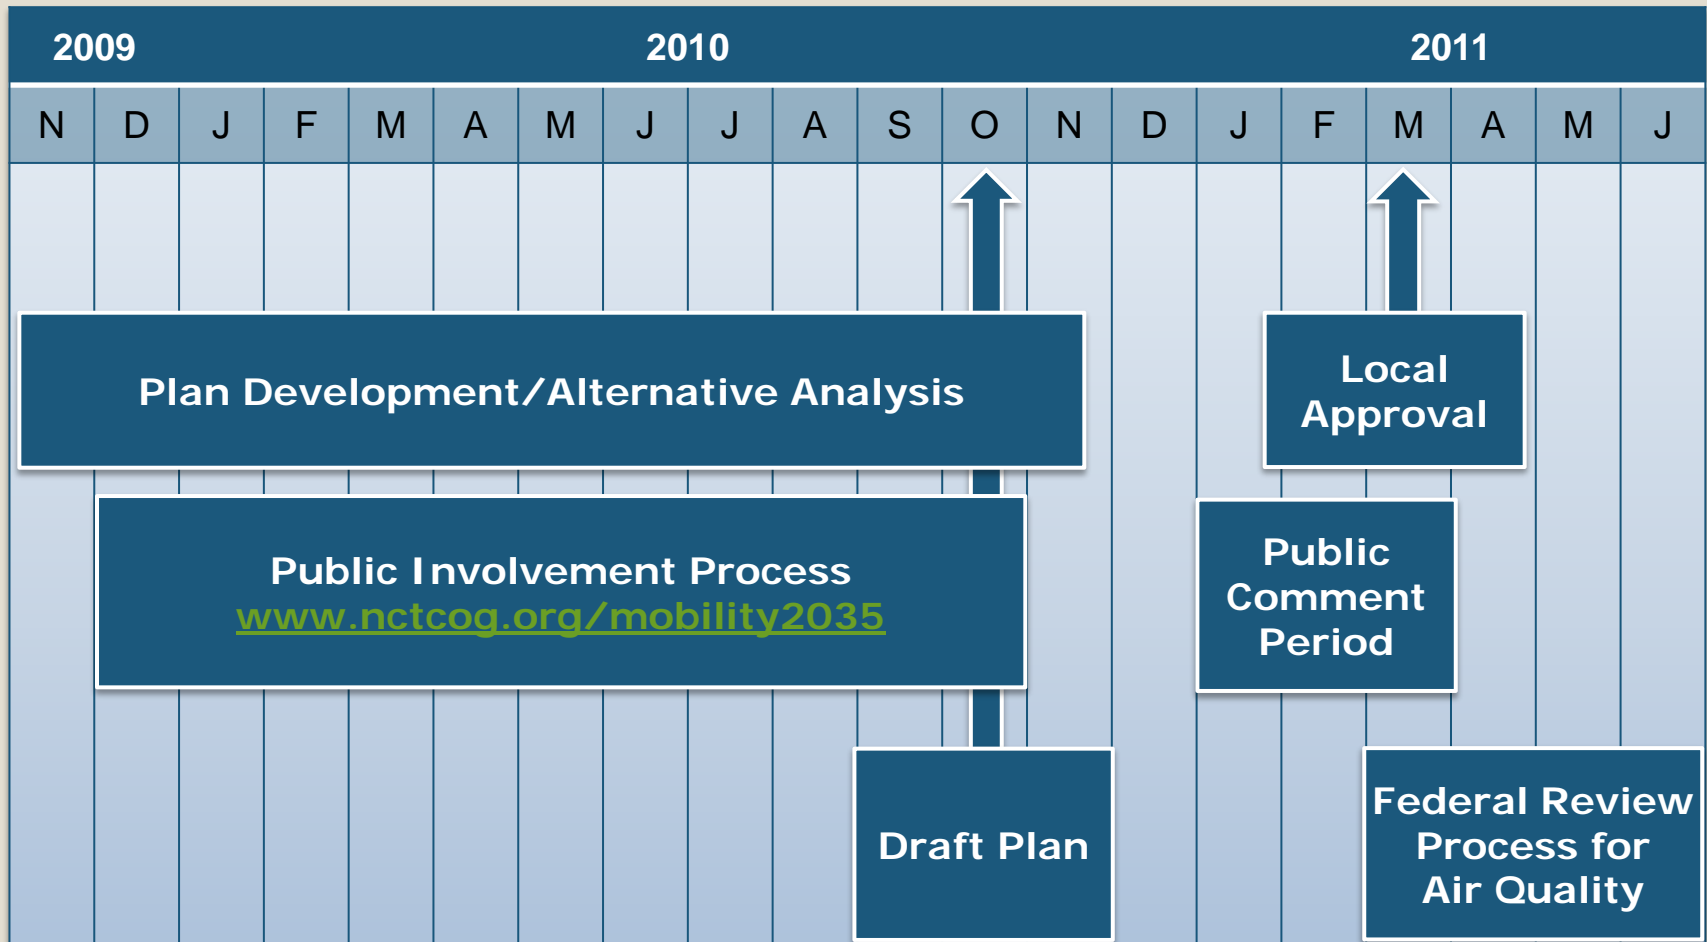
2009 2010 2011

| N | D | J | F | M | A | M | J | J | A | S | O | N | D | J | F | M | A | M | J |
|---|---|---|---|---|---|---|---|---|---|---|---|---|---|---|---|---|---|---|---|

Plan Development/Alternative Analysis

Local Approval

Public Involvement Process
www.nctcog.org/mobility2035

Public Comment Period

Draft Plan

Federal Review Process for Air Quality